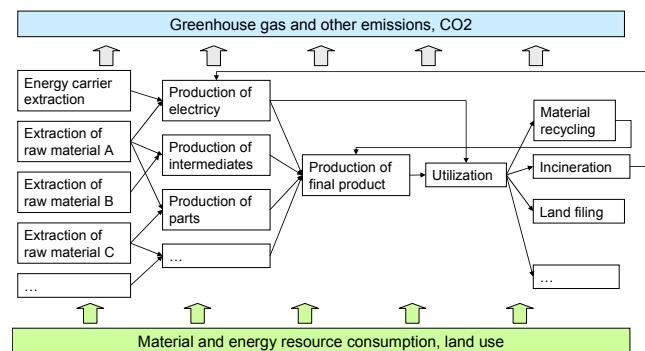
Greenhouse gas and other emissions, CO2

Energy carrier extraction

Extraction of raw material A

Extraction of raw material B

Extraction of raw material C

…

Production of electricy

Production of intermediates

Production of parts

…

Production of final product

Utilization

Material recycling

Incineration

Land filing

…

Material and energy resource consumption, land use